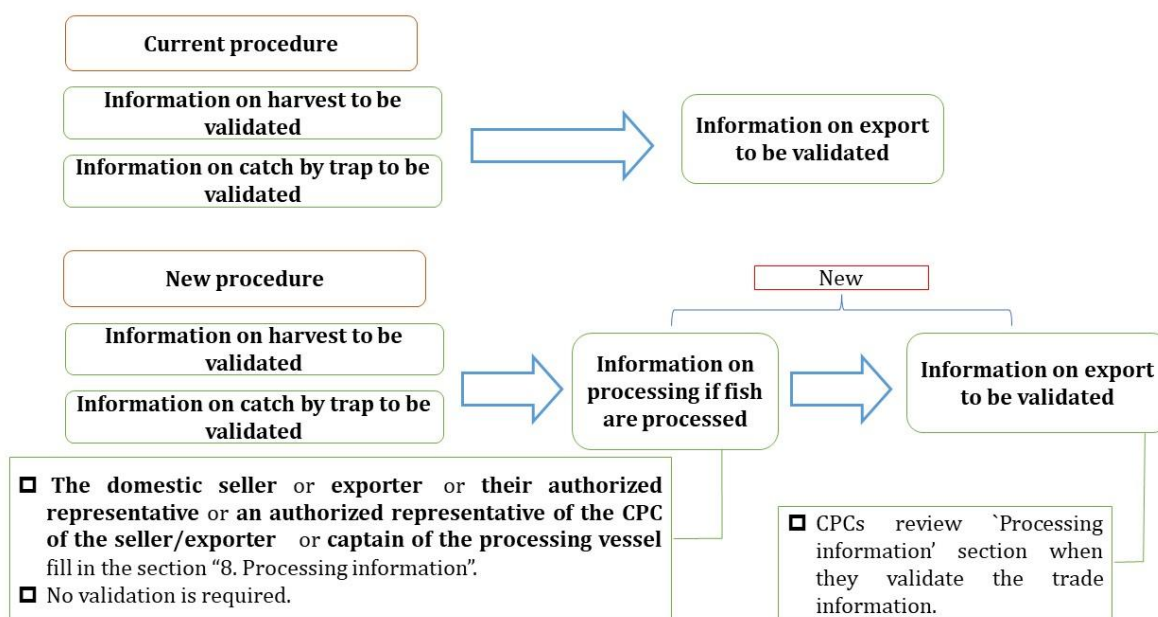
Current procedure

Information on harvest to be validated

Information on catch by trap to be validated

Information on export to be validated

New procedure

New

Information on harvest to be validated

Information on catch by trap to be validated

Information on processing if fish are processed

Information on export to be validated

□ The domestic seller or exporter or their authorized representative or an authorized representative of the CPC of the seller/exporter or captain of the processing vessel fill in the section "8. Processing information".
□ No validation is required.

□ CPCs review `Processing information' section when they validate the trade information.